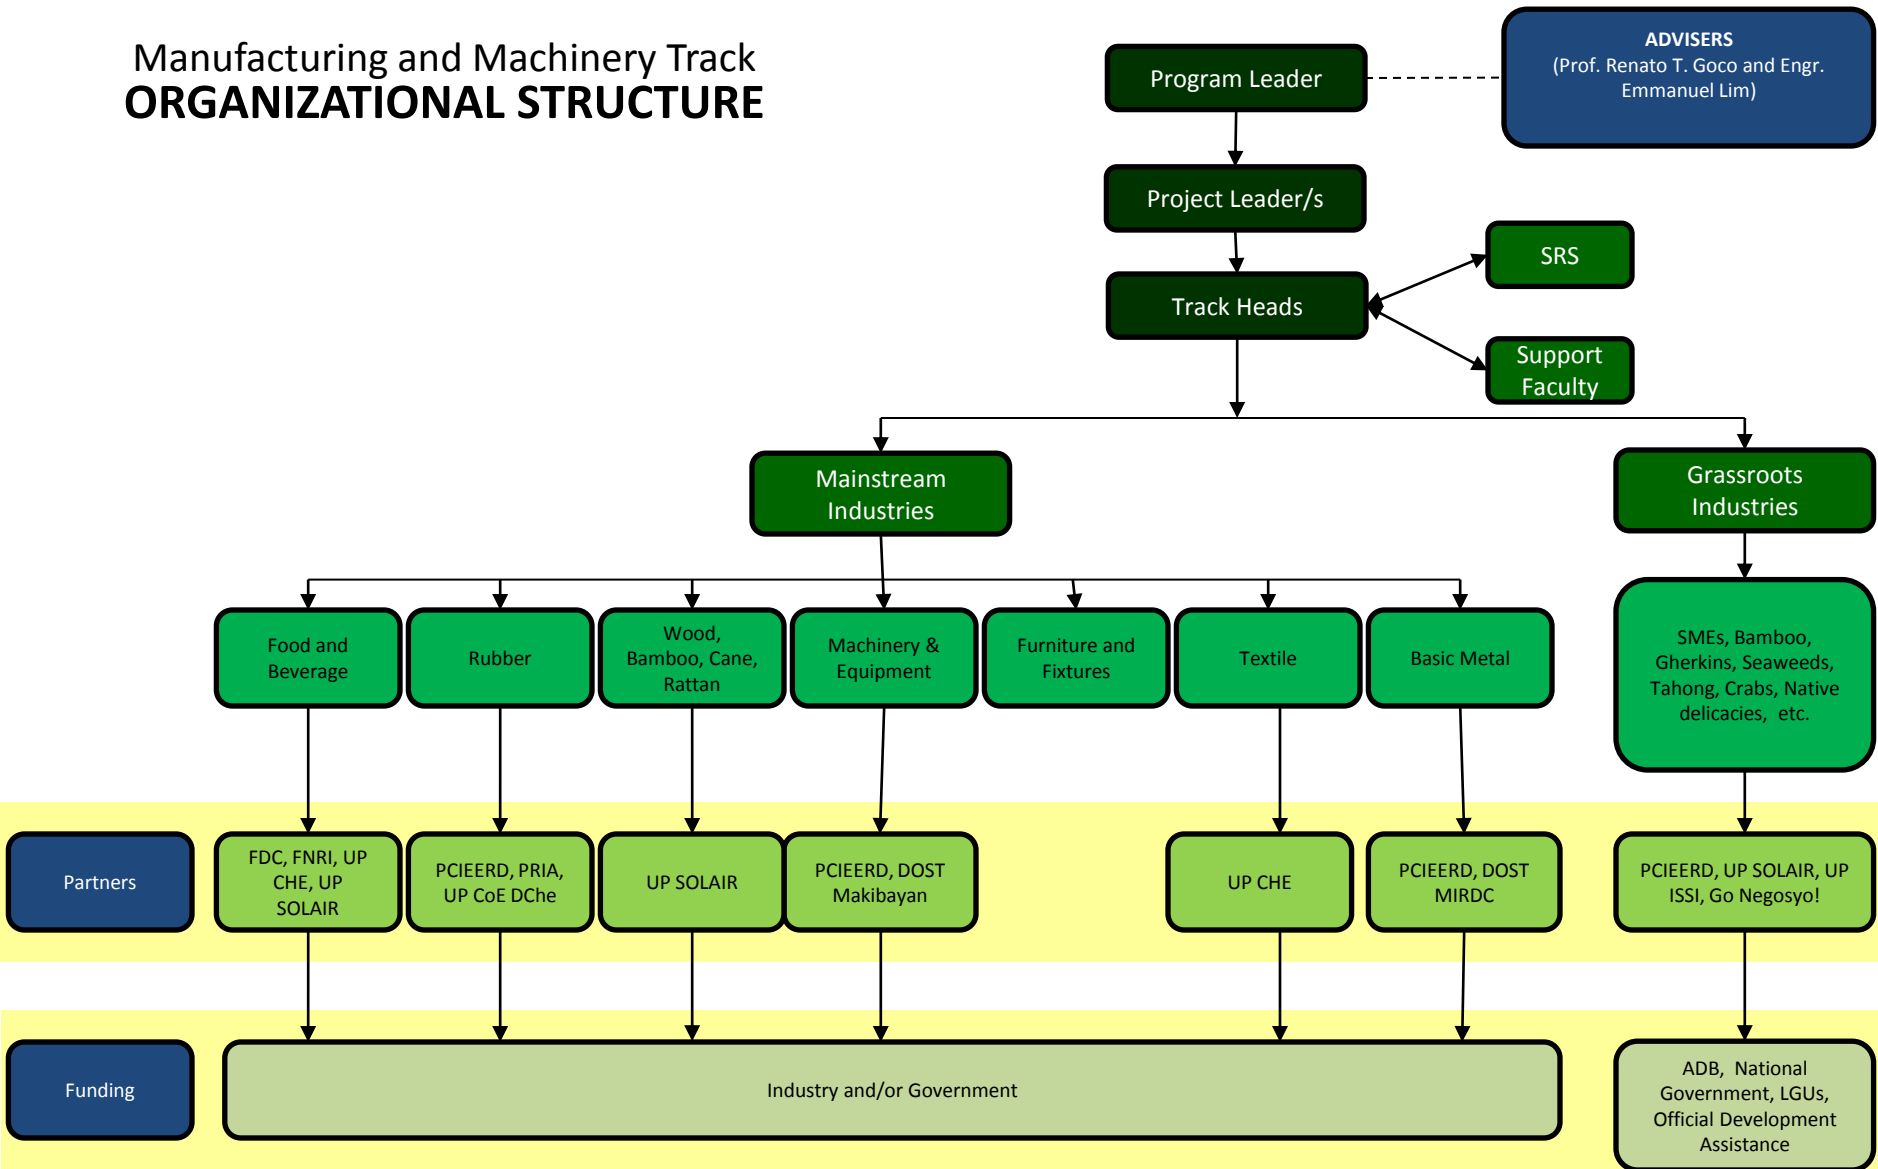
Manufacturing and Machinery Track
ORGANIZATIONAL STRUCTURE

Program Leader

ADVISERS
(Prof. Renato T. Goco and Engr. Emmanuel Lim)

Project Leader/s

Track Heads

SRS

Support Faculty

Mainstream Industries

Grassroots Industries

Food and Beverage

Rubber

Wood, Bamboo, Cane, Rattan

Machinery & Equipment

Furniture and Fixtures

Textile

Basic Metal

SMEs, Bamboo, Gherkins, Seaweeds, Tahong, Crabs, Native delicacies, etc.

Partners

FDC, FNRI, UP CHE, UP SOLAIR

PCIEERD, PRIA, UP CoE DChe

UP SOLAIR

PCIEERD, DOST Makibayan

UP CHE

PCIEERD, DOST MIRDC

PCIEERD, UP SOLAIR, UP ISSI, Go Negosyo!

Funding

Industry and/or Government

ADB, National Government, LGUs, Official Development Assistance